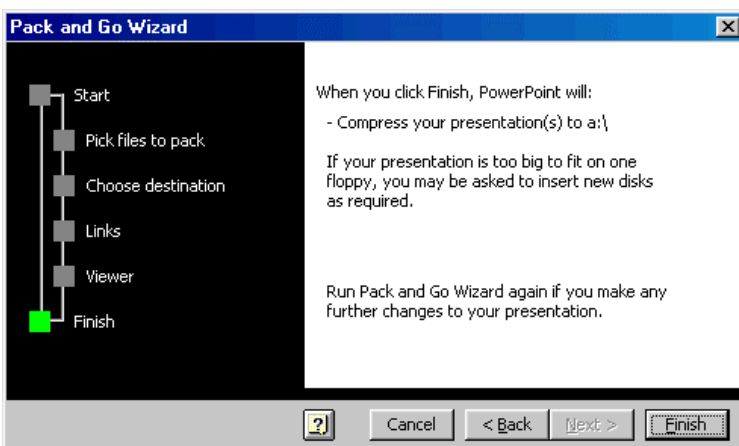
Pack and Go Wizard

Start

Pick files to pack

Choose destination

Links

Viewer

Finish

When you click Finish, PowerPoint will:

- Compress your presentation(s) to a:\

If your presentation is too big to fit on one floppy, you may be asked to insert new disks as required.

Run Pack and Go Wizard again if you make any further changes to your presentation.

?

Cancel

< Back

Next >

Finish